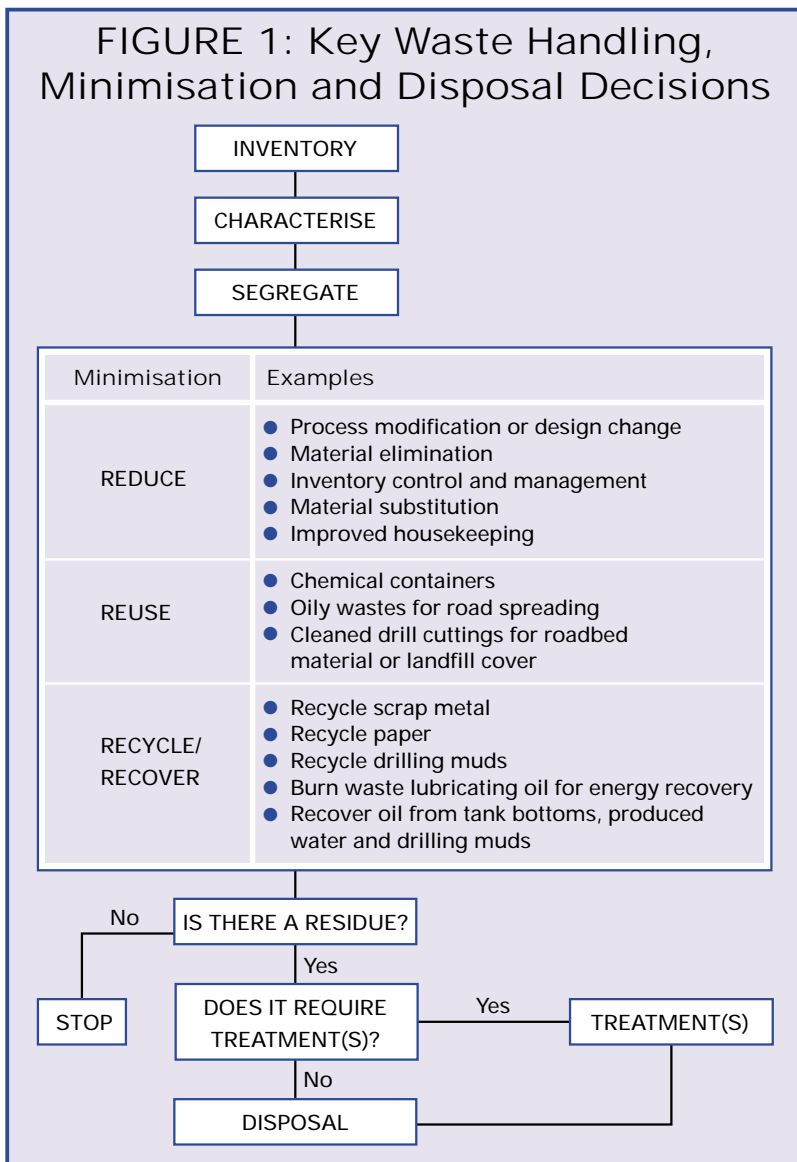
FIGURE 1: Key Waste Handling, Minimisation and Disposal Decisions

INVENTORY

CHARACTERISE

SEGREGATE

| Minimisation | Examples |
|---|---|
| REDUCE | ● Process modification or design change<br>● Material elimination<br>● Inventory control and management<br>● Material substitution<br>● Improved housekeeping |
| REUSE | ● Chemical containers<br>● Oily wastes for road spreading<br>● Cleaned drill cuttings for roadbed material or landfill cover |
| RECYCLE/ RECOVER | ● Recycle scrap metal<br>● Recycle paper<br>● Recycle drilling muds<br>● Burn waste lubricating oil for energy recovery<br>● Recover oil from tank bottoms, produced water and drilling muds |

No

IS THERE A RESIDUE?

Yes

STOP

DOES IT REQUIRE TREATMENT(S)?

Yes

TREATMENT(S)

No

DISPOSAL